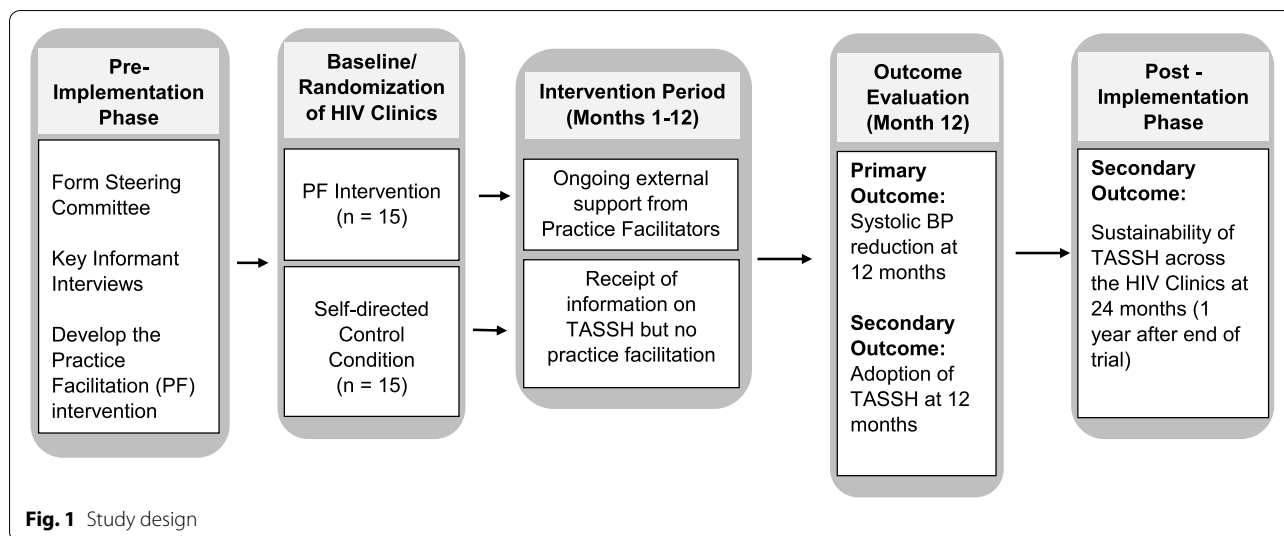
Pre-Implementation Phase

Form Steering Committee

Key Informant Interviews

Develop the Practice Facilitation (PF) intervention

Baseline/ Randomization of HIV Clinics

PF Intervention (n = 15)

Self-directed Control Condition (n = 15)

Intervention Period (Months 1-12)

Ongoing external support from Practice Facilitators

Receipt of information on TASSH but no practice facilitation

Outcome Evaluation (Month 12)

Primary Outcome: Systolic BP reduction at 12 months

Secondary Outcome: Adoption of TASSH at 12 months

Post - Implementation Phase

Secondary Outcome: Sustainability of TASSH across the HIV Clinics at 24 months (1 year after end of trial)

Fig. 1 Study design